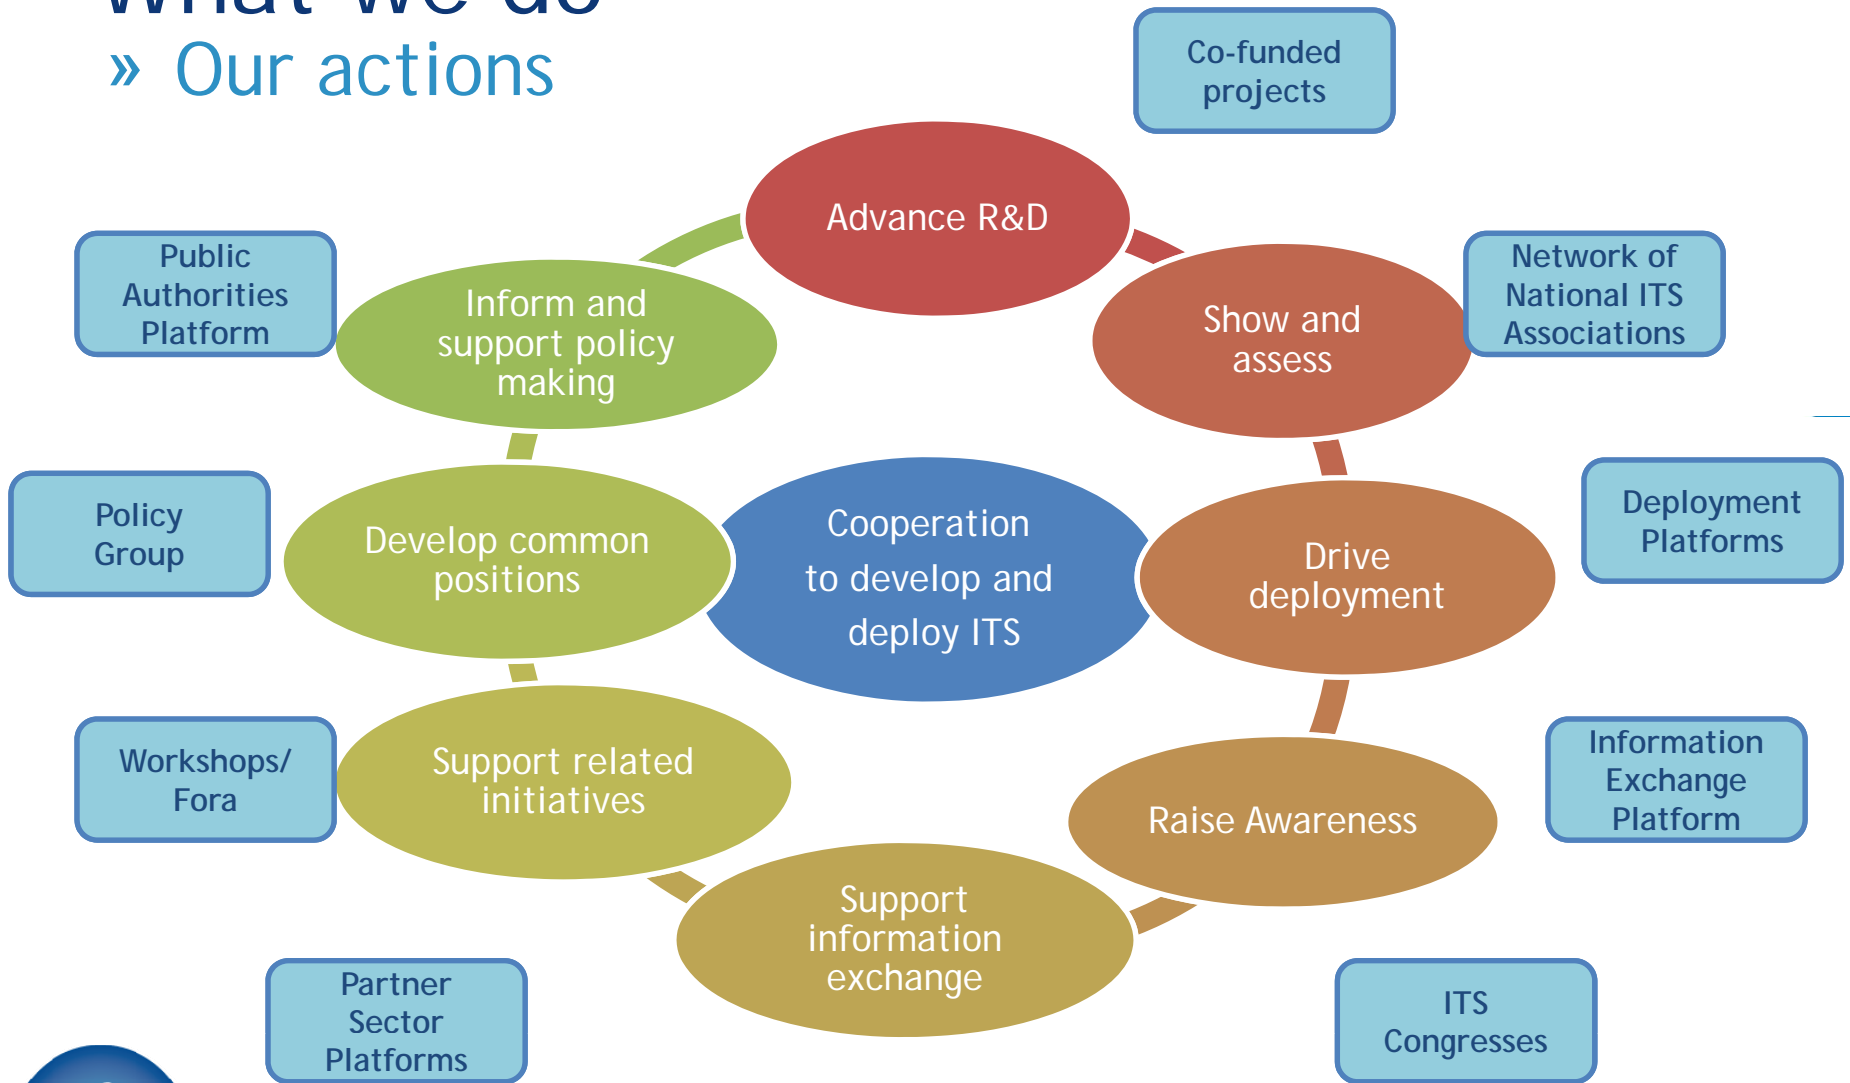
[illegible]
» Our actions

Co-funded projects

Advance R&D

Public Authorities Platform

Inform and support policy making

Show and assess

Network of National ITS Associations

Policy Group

Develop common positions

Cooperation to develop and deploy ITS

Drive deployment

Deployment Platforms

Workshops/ Fora

Support related initiatives

Raise Awareness

Information Exchange Platform

Support information exchange

Partner Sector Platforms

ITS Congresses